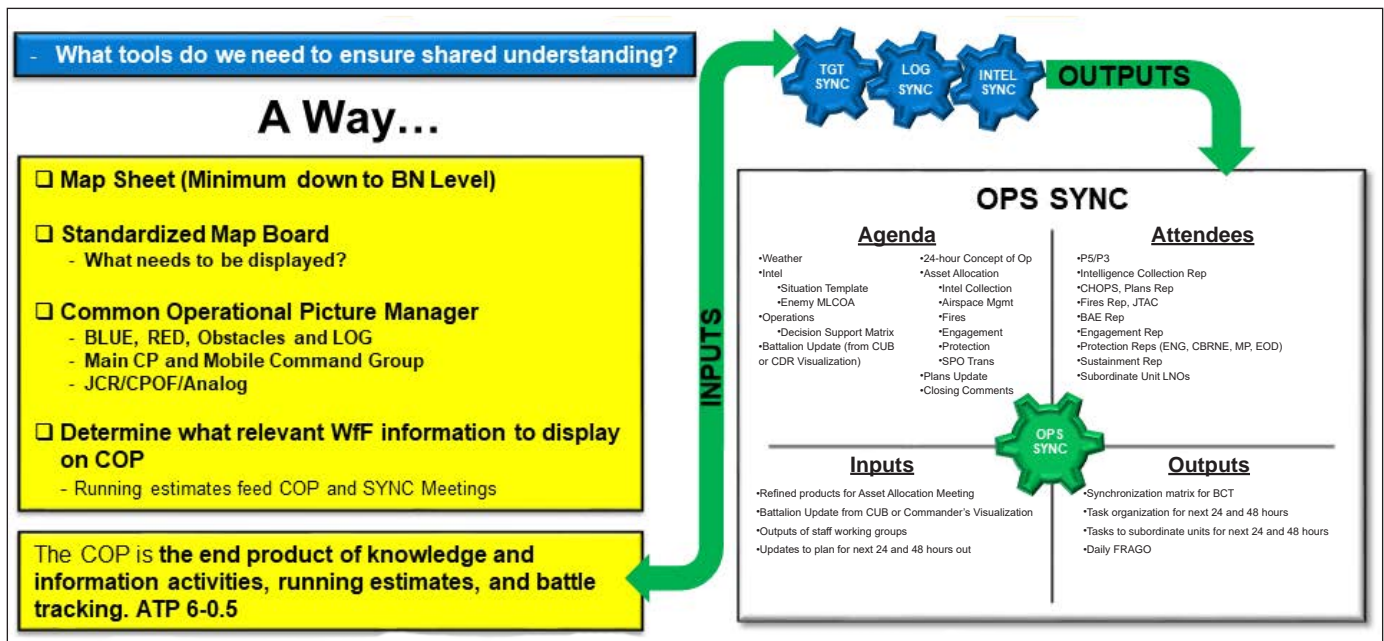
- What tools do we need to ensure shared understanding?

A Way…

☐ Map Sheet (Minimum down to BN Level)

☐ Standardized Map Board
- What needs to be displayed?

☐ Common Operational Picture Manager
- BLUE, RED, Obstacles and LOG
- Main CP and Mobile Command Group
- JCR/CPOF/Analog

☐ Determine what relevant WfF information to display on COP
- Running estimates feed COP and SYNC Meetings

The COP is the end product of knowledge and information activities, running estimates, and battle tracking. ATP 6-0.5

INPUTS

TGT SYNC
LOG SYNC
INTEL SYNC
OUTPUTS

OPS SYNC

Agenda
•Weather
•Intel
•Situation Template
•Enemy MLCOA
•Operations
•Decision Support Matrix
•Battalion Update (from CUB or CDR Visualization)
•24-hour Concept of Op
•Asset Allocation
•Intel Collection
•Airspace Mgmt
•Fires
•Engagement
•Protection
•SPO Trans
•Plans Update
•Closing Comments

Attendees
•P5/P3
•Intelligence Collection Rep
•CHOPS, Plans Rep
•Fires Rep, JTAC
•BAE Rep
•Engagement Rep
•Protection Reps (ENG, CBRNE, MP, EOD)
•Sustainment Rep
•Subordinate Unit LNOs

OPS SYNC

Inputs
•Refined products for Asset Allocation Meeting
•Battalion Update from CUB or Commander's Visualization
•Outputs of staff working groups
•Updates to plan for next 24 and 48 hours out

Outputs
•Synchronization matrix for BCT
•Task organization for next 24 and 48 hours
•Tasks to subordinate units for next 24 and 48 hours
•Daily FRAGO